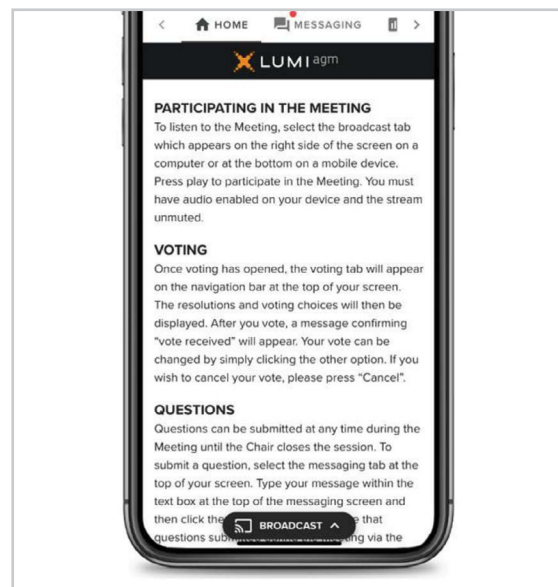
< HOME MESSAGING >

LUMI agm

PARTICIPATING IN THE MEETING
To listen to the Meeting, select the broadcast tab which appears on the right side of the screen on a computer or at the bottom on a mobile device. Press play to participate in the Meeting. You must have audio enabled on your device and the stream unmuted.

VOTING
Once voting has opened, the voting tab will appear on the navigation bar at the top of your screen. The resolutions and voting choices will then be displayed. After you vote, a message confirming "vote received" will appear. Your vote can be changed by simply clicking the other option. If you wish to cancel your vote, please press "Cancel".

QUESTIONS
Questions can be submitted at any time during the Meeting until the Chair closes the session. To submit a question, select the messaging tab at the top of your screen. Type your message within the text box at the top of the messaging screen and then click the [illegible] that questions sub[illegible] ing via the

BROADCAST ^